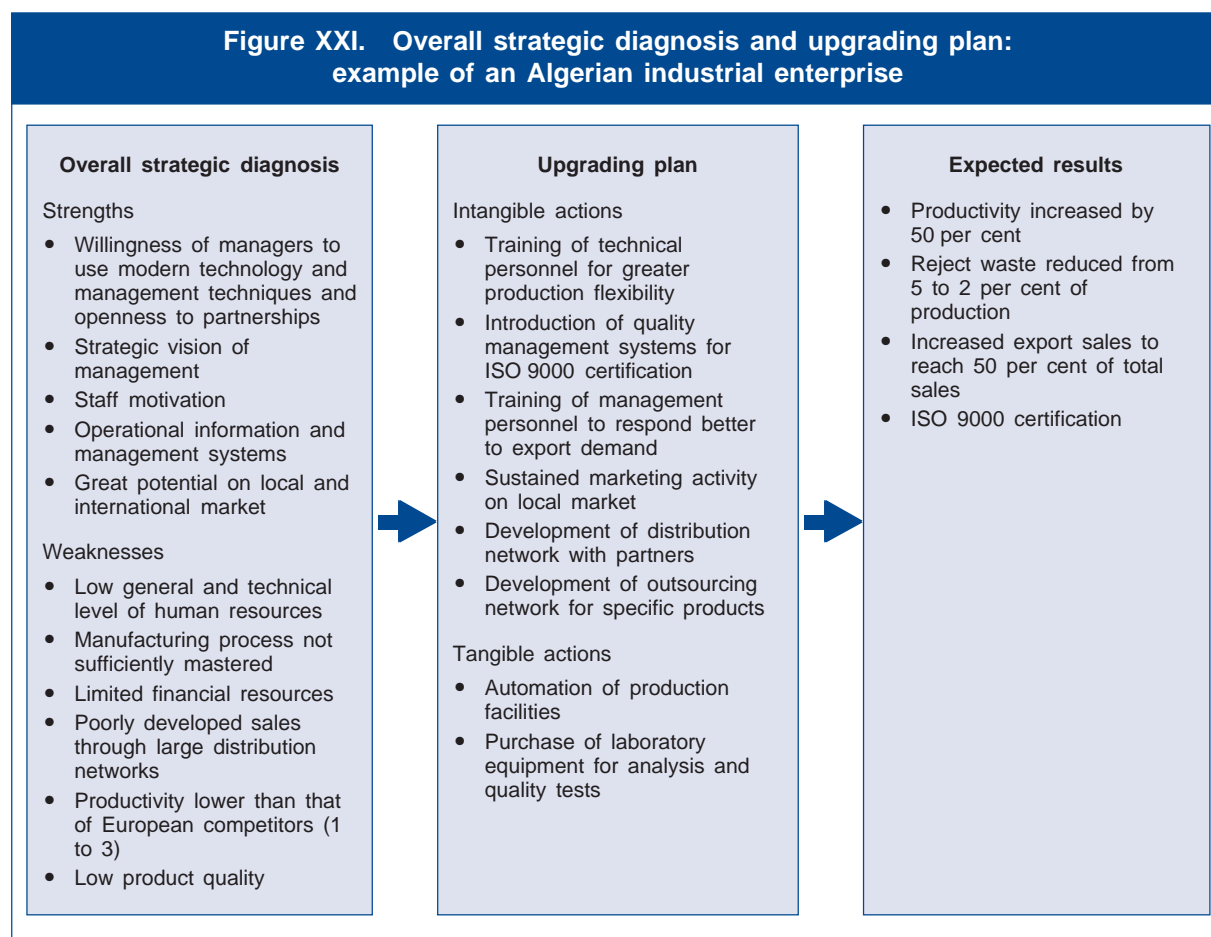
Figure XXI. Overall strategic diagnosis and upgrading plan: example of an Algerian industrial enterprise

Overall strategic diagnosis

Strengths

- Willingness of managers to use modern technology and management techniques and openness to partnerships
- Strategic vision of management
- Staff motivation
- Operational information and management systems
- Great potential on local and international market

Weaknesses

- Low general and technical level of human resources
- Manufacturing process not sufficiently mastered
- Limited financial resources
- Poorly developed sales through large distribution networks
- Productivity lower than that of European competitors (1 to 3)
- Low product quality

Upgrading plan

Intangible actions

- Training of technical personnel for greater production flexibility
- Introduction of quality management systems for ISO 9000 certification
- Training of management personnel to respond better to export demand
- Sustained marketing activity on local market
- Development of distribution network with partners
- Development of outsourcing network for specific products

Tangible actions

- Automation of production facilities
- Purchase of laboratory equipment for analysis and quality tests

Expected results

- Productivity increased by 50 per cent
- Reject waste reduced from 5 to 2 per cent of production
- Increased export sales to reach 50 per cent of total sales
- ISO 9000 certification